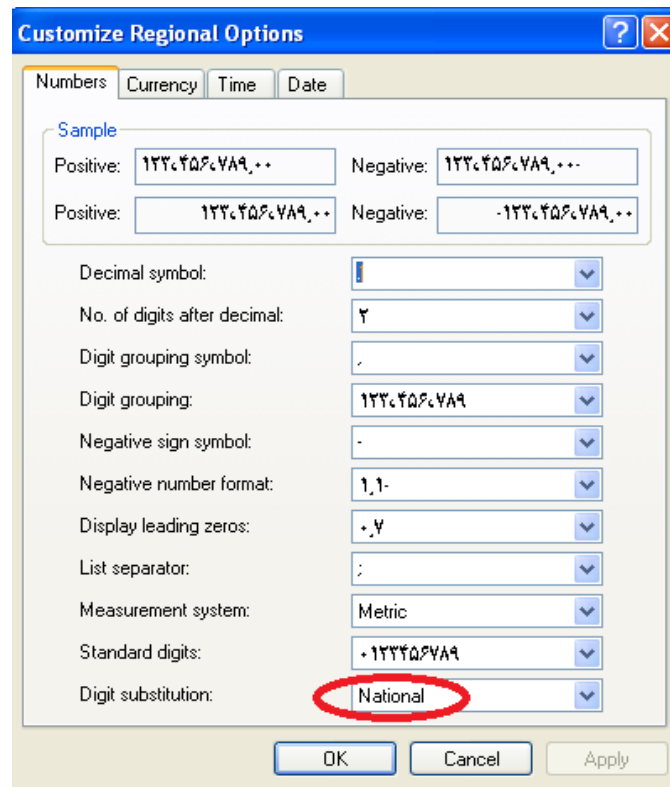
Customize Regional Options

? X

Numbers | Currency | Time | Date

Sample

Positive: ۱۲۳،۴۵۶،۷۸۹٫۰۰
Negative: ۱۲۳،۴۵۶،۷۸۹٫۰۰-

Positive: ۱۲۳،۴۵۶،۷۸۹٫۰۰
Negative: -۱۲۳،۴۵۶،۷۸۹٫۰۰

Decimal symbol: .

No. of digits after decimal: ۲

Digit grouping symbol: ،

Digit grouping: ۱۲۳،۴۵۶،۷۸۹

Negative sign symbol: -

Negative number format: ۱٫۱-

Display leading zeros: ۰٫۷

List separator: ;

Measurement system: Metric

Standard digits: ۰۱۲۳۴۵۶۷۸۹

Digit substitution: National

OK | Cancel | Apply